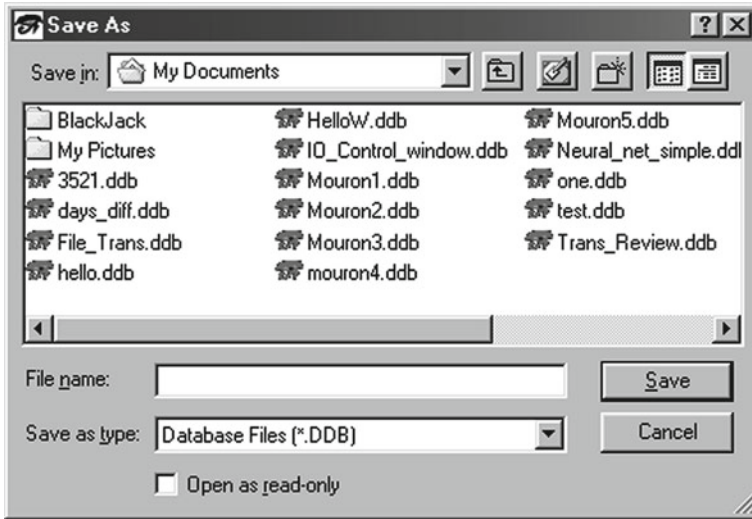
Save As

Save in: My Documents

BlackJack
My Pictures
3521.ddb
days_diff.ddb
File_Trans.ddb
hello.ddb

HelloW.ddb
IO_Control_window.ddb
Mouron1.ddb
Mouron2.ddb
Mouron3.ddb
mouron4.ddb

Mouron5.ddb
Neural_net_simple.ddl
one.ddb
test.ddb
Trans_Review.ddb

File name:
Save as type: Database Files (*.DDB)
Open as read-only
Save
Cancel